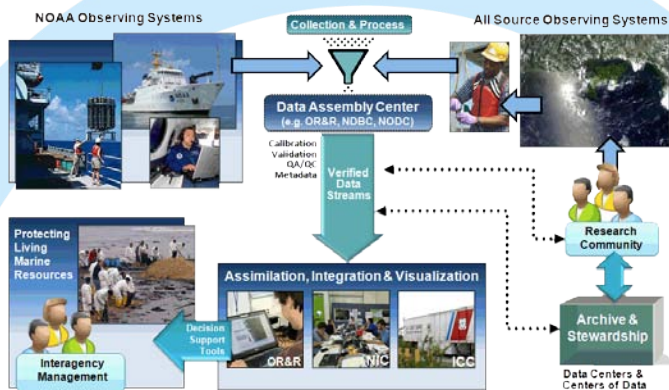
NOAA Observing Systems

Collection & Process

All Source Observing Systems

Data Assembly Center
(e.g. OR&R, NDBC, NODC)

Calibration
Validation
QA/QC
Metadata

Verified
Data
Streams

Research
Community

Protecting
Living
Marine
Resources

Assimilation, Integration & Visualization

Decision
Support
Tools

OR&R

NIC

ICC

Interagency
Management

Archive &
Stewardship

Data Centers &
Centers of Data